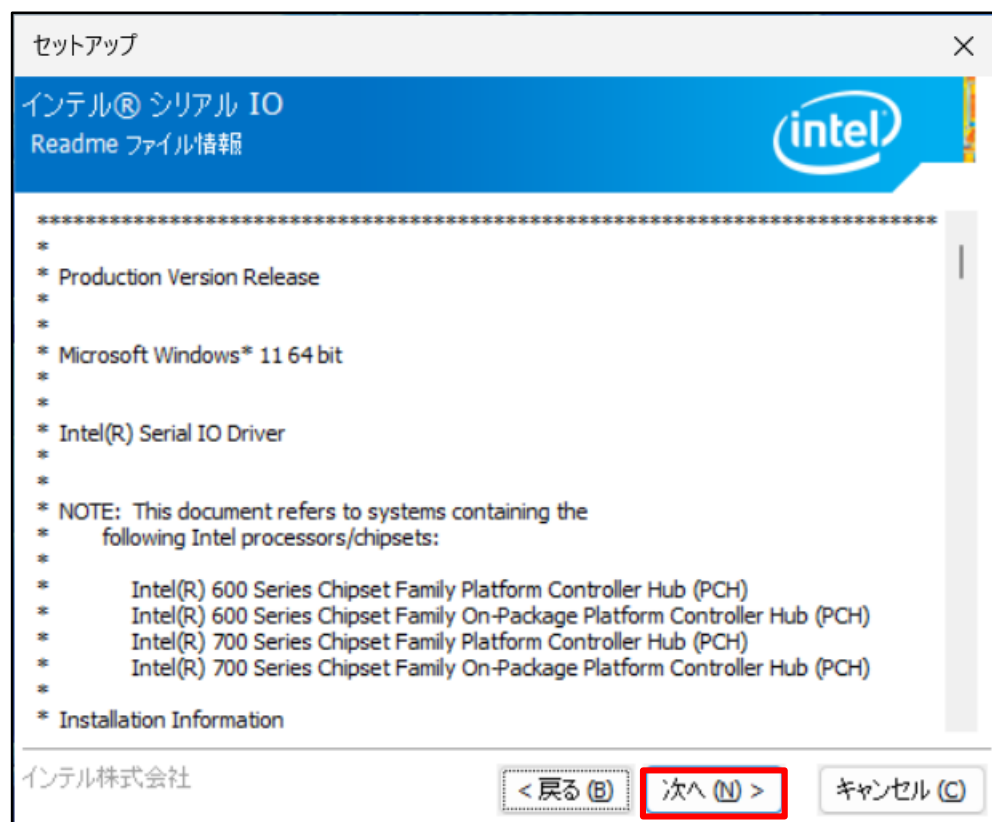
セットアップ
×

インテル® シリアル IO
Readme ファイル情報

intel

**************************************************************************
*
* Production Version Release
*
*
* Microsoft Windows* 11 64 bit
*
*
* Intel(R) Serial IO Driver
*
*
* NOTE: This document refers to systems containing the
* following Intel processors/chipsets:
*
* Intel(R) 600 Series Chipset Family Platform Controller Hub (PCH)
* Intel(R) 600 Series Chipset Family On-Package Platform Controller Hub (PCH)
* Intel(R) 700 Series Chipset Family Platform Controller Hub (PCH)
* Intel(R) 700 Series Chipset Family On-Package Platform Controller Hub (PCH)
*
* Installation Information

インテル株式会社

< 戻る (B)
次へ (N) >
キャンセル (C)